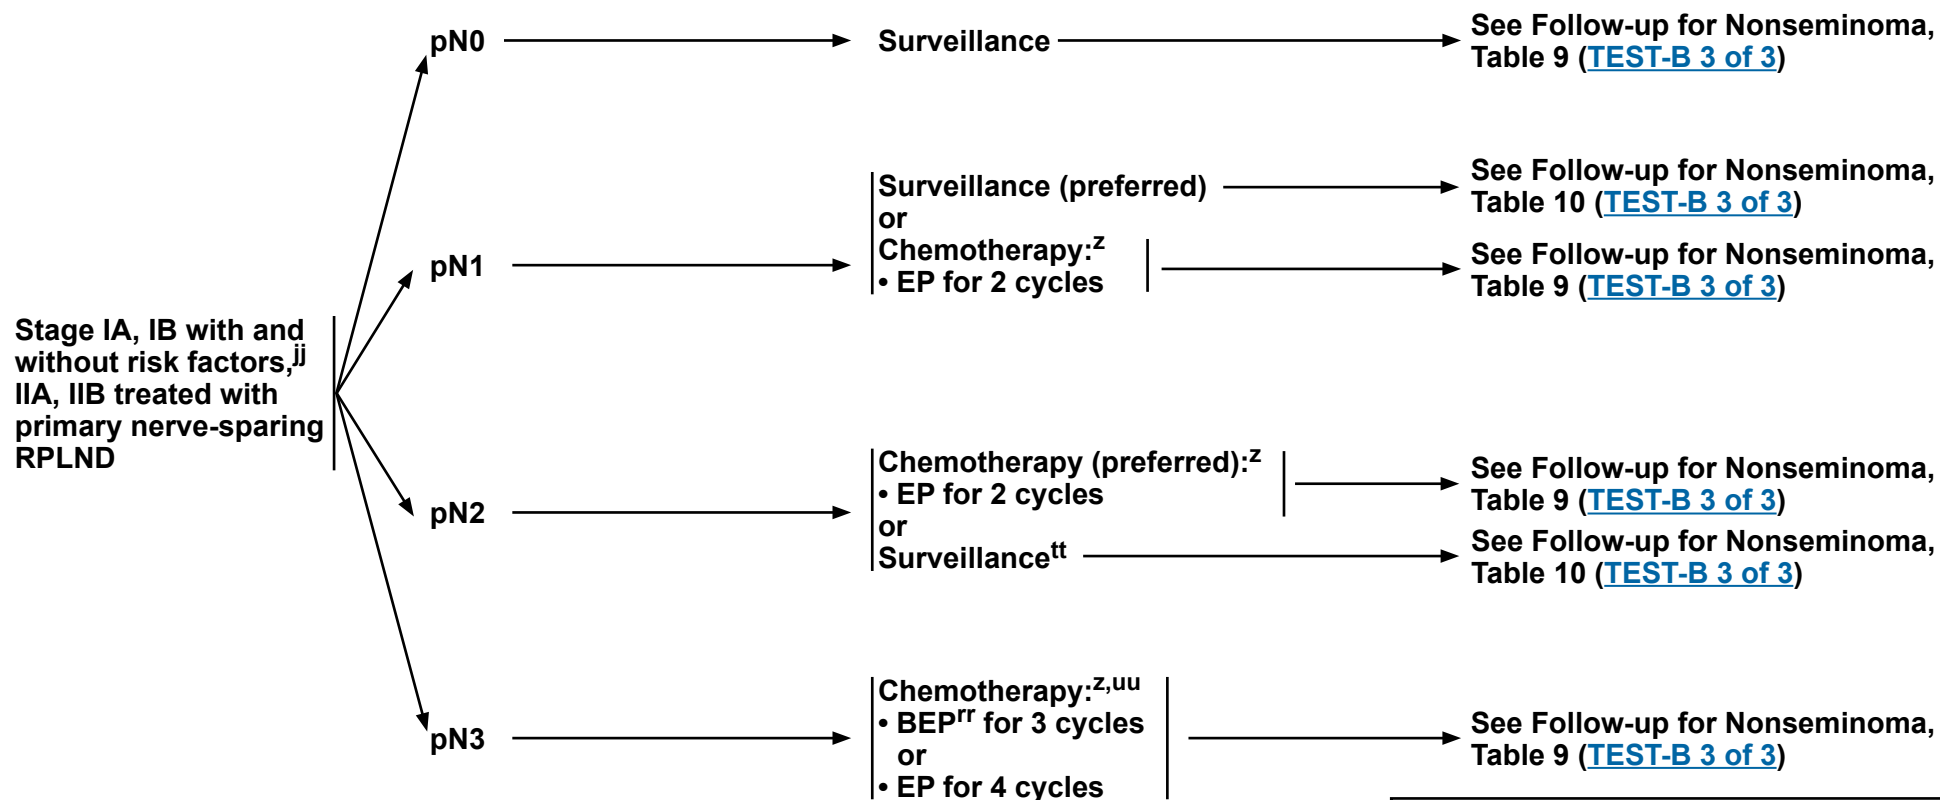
Stage IA, IB with and without risk factors,$^{jj}$ IIA, IIB treated with primary nerve-sparing RPLND

pN0

Surveillance

See Follow-up for Nonseminoma, Table 9 (TEST-B 3 of 3)

pN1

Surveillance (preferred)
or
Chemotherapy:$^{z}$
• EP for 2 cycles

See Follow-up for Nonseminoma, Table 10 (TEST-B 3 of 3)

See Follow-up for Nonseminoma, Table 9 (TEST-B 3 of 3)

pN2

Chemotherapy (preferred):$^{z}$
• EP for 2 cycles
or
Surveillance$^{tt}$

See Follow-up for Nonseminoma, Table 9 (TEST-B 3 of 3)

See Follow-up for Nonseminoma, Table 10 (TEST-B 3 of 3)

pN3

Chemotherapy:$^{z,uu}$
• BEP$^{rr}$ for 3 cycles
or
• EP for 4 cycles

See Follow-up for Nonseminoma, Table 9 (TEST-B 3 of 3)